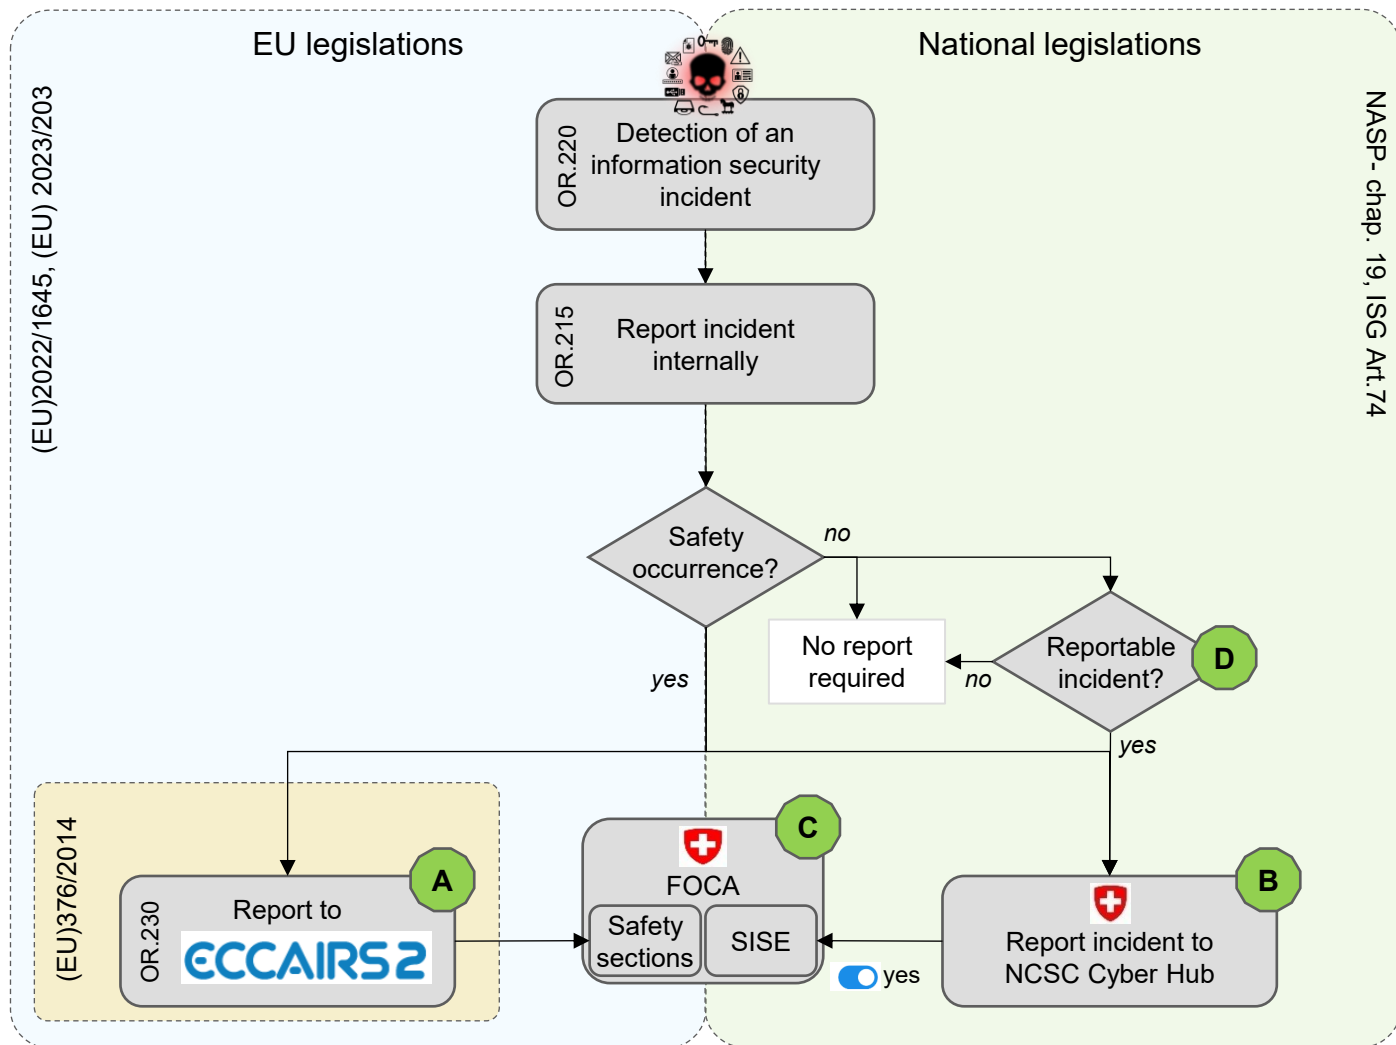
EU legislations

National legislations

(EU)2022/1645, (EU) 2023/203

NASP- chap. 19, ISG Art.74

OR.220 Detection of an information security incident

OR.215 Report incident internally

Safety occurrence?

no

yes

No report required

no

Reportable incident?

D

yes

(EU)376/2014

OR.230 Report to ECCAIRS2

A

C

FOCA

Safety sections

SISE

B

Report incident to NCSC Cyber Hub

yes